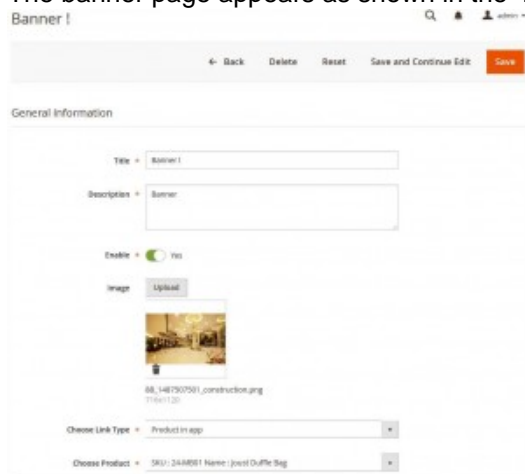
The banner page appears as shown in the

Banner I

admin

← Back Delete Reset Save and Continue Edit Save

General Information

Title * Banner I

Description * Banner

Enable * Yes

Image Upload

88_1487507501_construction.png
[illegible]

Choose Link Type * Product in app

Choose Product * SKU : 24-MB01 Name : Joust Duffle Bag